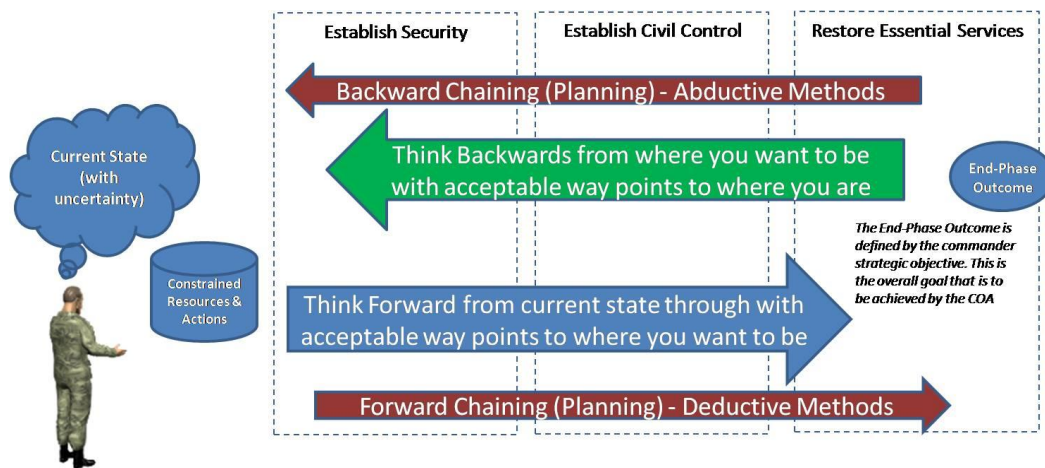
Establish Security

Establish Civil Control

Restore Essential Services

Backward Chaining (Planning) - Abductive Methods

Current State (with uncertainty)

Think Backwards from where you want to be with acceptable way points to where you are

End-Phase Outcome

The End-Phase Outcome is defined by the commander strategic objective. This is the overall goal that is to be achieved by the COA

Constrained Resources & Actions

Think Forward from current state through with acceptable way points to where you want to be

Forward Chaining (Planning) - Deductive Methods